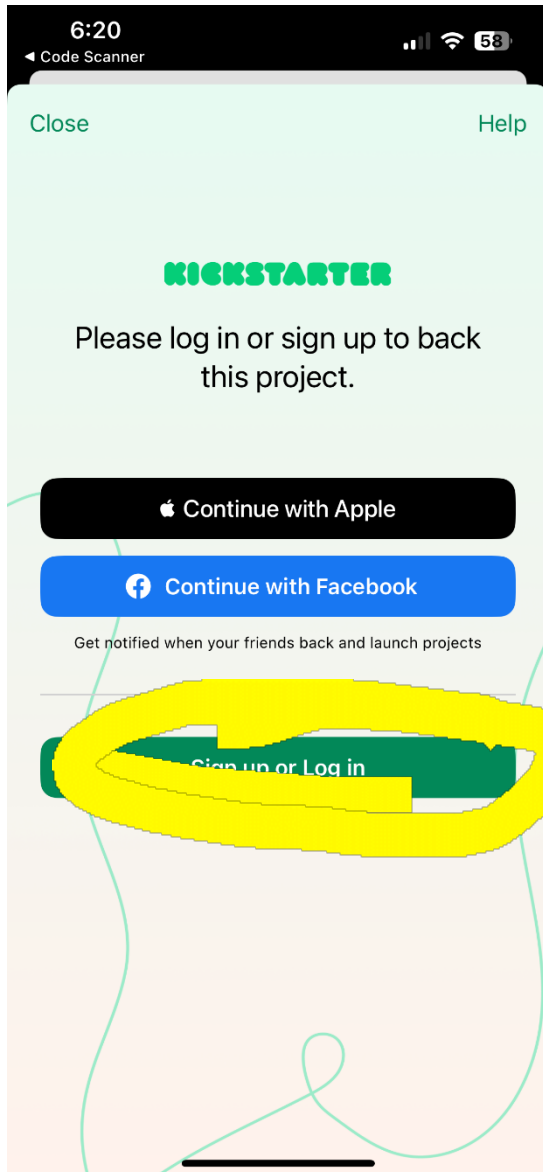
6:20
◀ Code Scanner
58

Close
Help

KICKSTARTER

Please log in or sign up to back this project.

Continue with Apple

Continue with Facebook

Get notified when your friends back and launch projects

Sign up or Log in